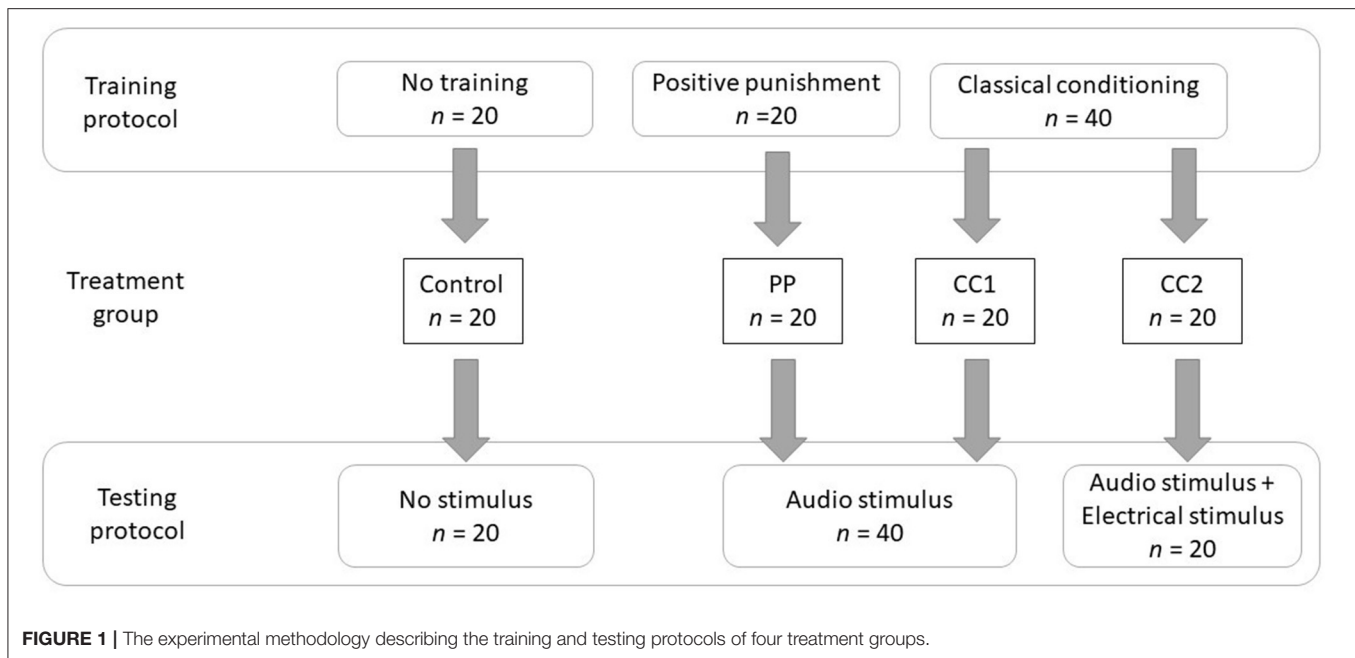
Training protocol

No training
$n$ = 20

Positive punishment
$n$ =20

Classical conditioning
$n$ = 40

Treatment group

Control
$n$ = 20

PP
$n$ = 20

CC1
$n$ = 20

CC2
$n$ = 20

Testing protocol

No stimulus
$n$ = 20

Audio stimulus
$n$ = 40

Audio stimulus + Electrical stimulus
$n$ = 20

**FIGURE 1 |** The experimental methodology describing the training and testing protocols of four treatment groups.